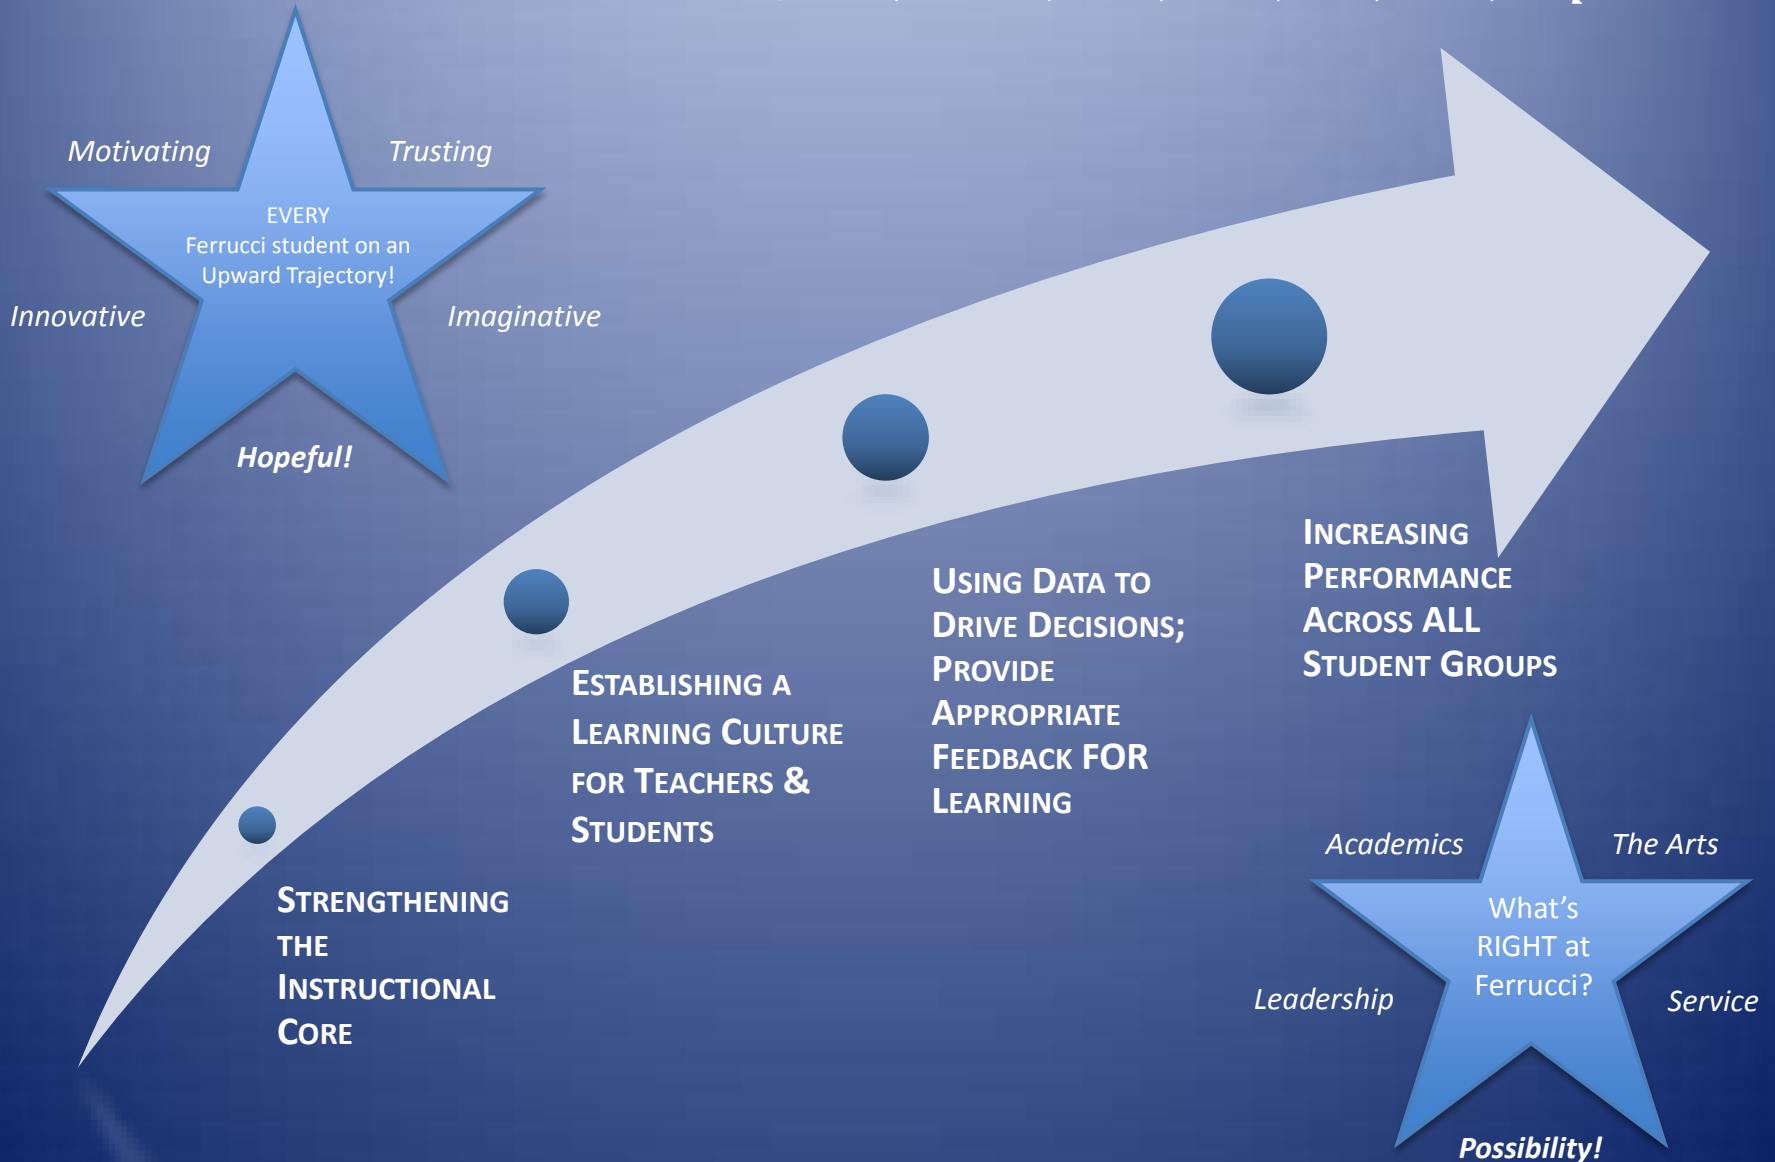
Motivating

Trusting

EVERY Ferrucci student on an Upward Trajectory!

Innovative

Imaginative

Hopeful!

Strengthening the Instructional Core

Establishing a Learning Culture for Teachers & Students

Using Data to Drive Decisions; Provide Appropriate Feedback FOR Learning

Increasing Performance Across ALL Student Groups

Academics

The Arts

What's RIGHT at Ferrucci?

Leadership

Service

Possibility!